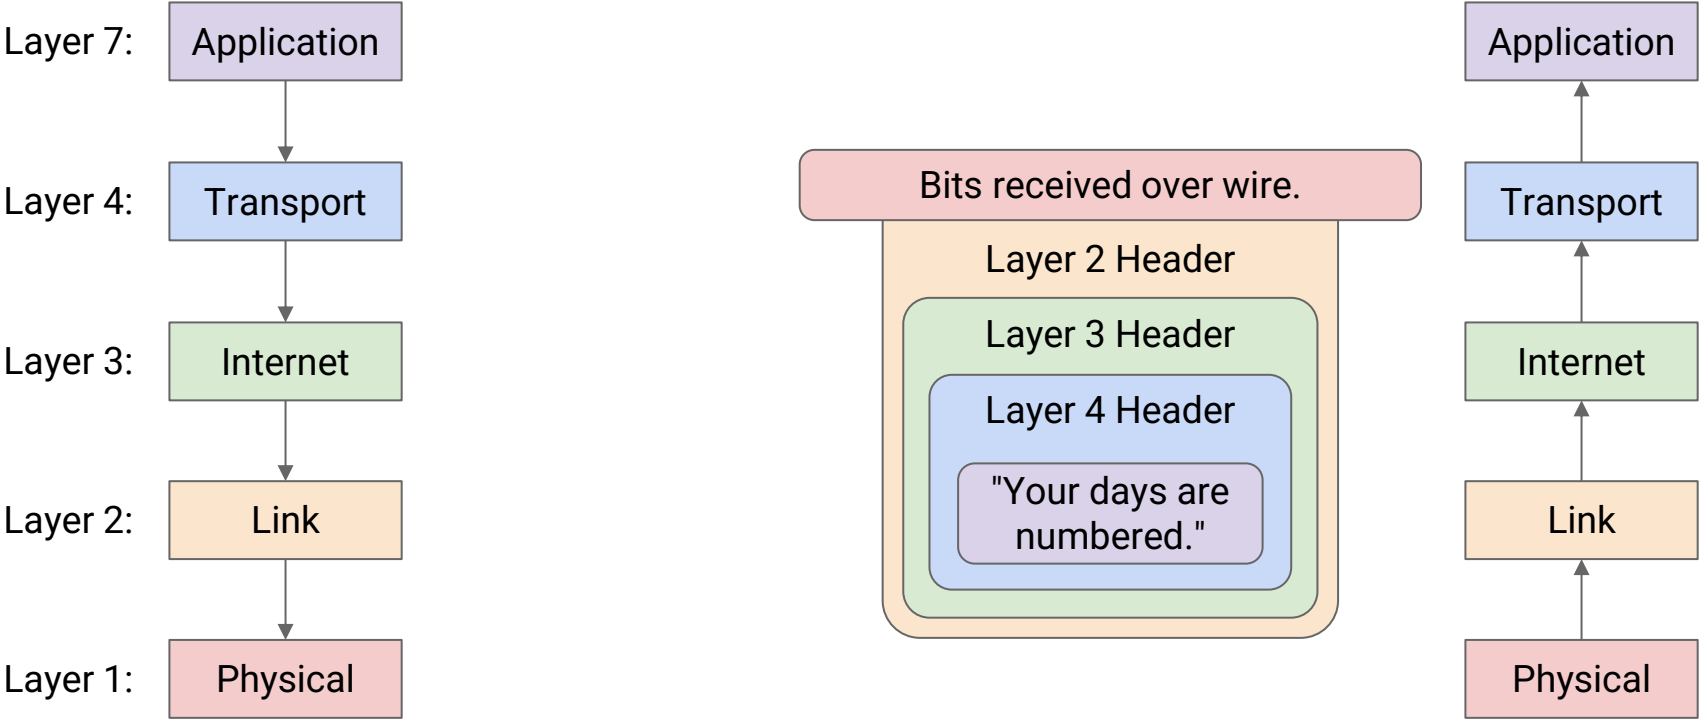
Layer 7: Application

Layer 4: Transport

Layer 3: Internet

Layer 2: Link

Layer 1: Physical

Bits received over wire.

Layer 2 Header

Layer 3 Header

Layer 4 Header

"Your days are numbered."

Application

Transport

Internet

Link

Physical